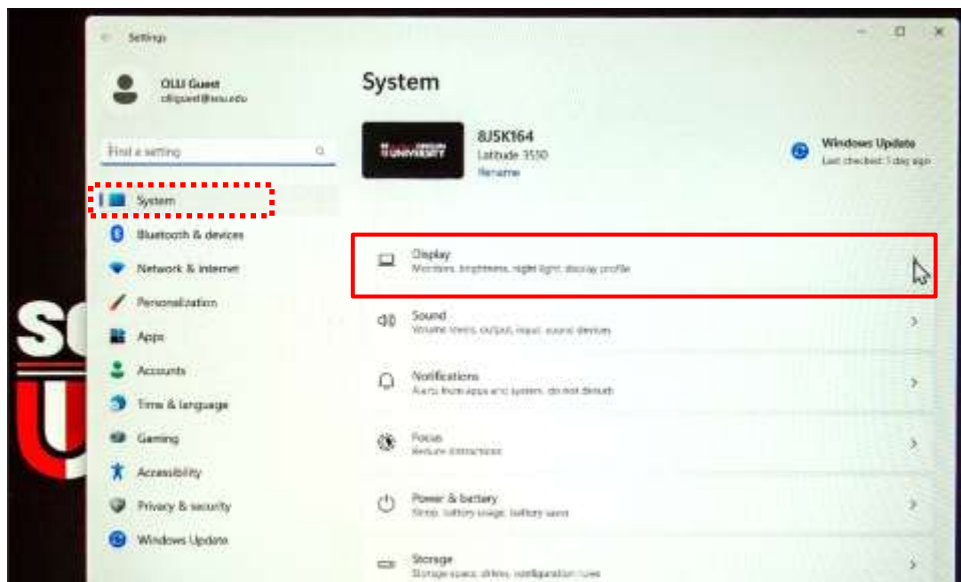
Settings

OLLI Guest
olliguest@osu.edu

Find a setting

System
Bluetooth & devices
Network & internet
Personalization
Apps
Accounts
Time & language
Gaming
Accessibility
Privacy & security
Windows Update

System

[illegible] UNIVERSITY

8J5K164
Latitude 3550
Rename

Windows Update
Last checked: 1 day ago

Display
Monitors, brightness, night light, display profile

Sound
Volume levels, output, input, sound devices

Notifications
Alerts from apps and system, do not disturb

Focus
Reduce distractions

Power & battery
Sleep, battery usage, battery saver

Storage
Storage space, drives, configuration rules

SC
U